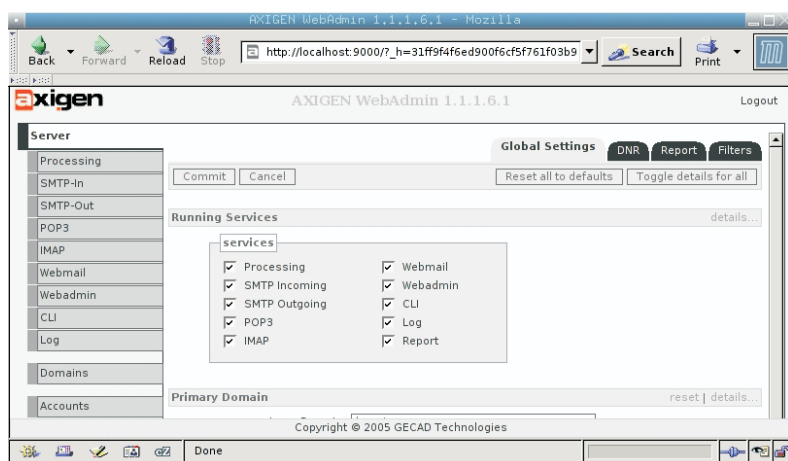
AXIGEN WebAdmin 1.1.1.6.1 - Mozilla

Back Forward Reload Stop http://localhost:9000/?_h=31ff9f4f6ed900f6cf5f761f03b9 Search Print

axigen AXIGEN WebAdmin 1.1.1.6.1 Logout

Server
Processing
SMTP-In
SMTP-Out
POP3
IMAP
Webmail
Webadmin
CLI
Log
Domains
Accounts

Global Settings DNR Report Filters

Commit Cancel Reset all to defaults Toggle details for all

Running Services details...

services
Processing
SMTP Incoming
SMTP Outgoing
POP3
IMAP
Webmail
Webadmin
CLI
Log
Report

Primary Domain reset | details...

Copyright © 2005 GECAD Technologies

Done